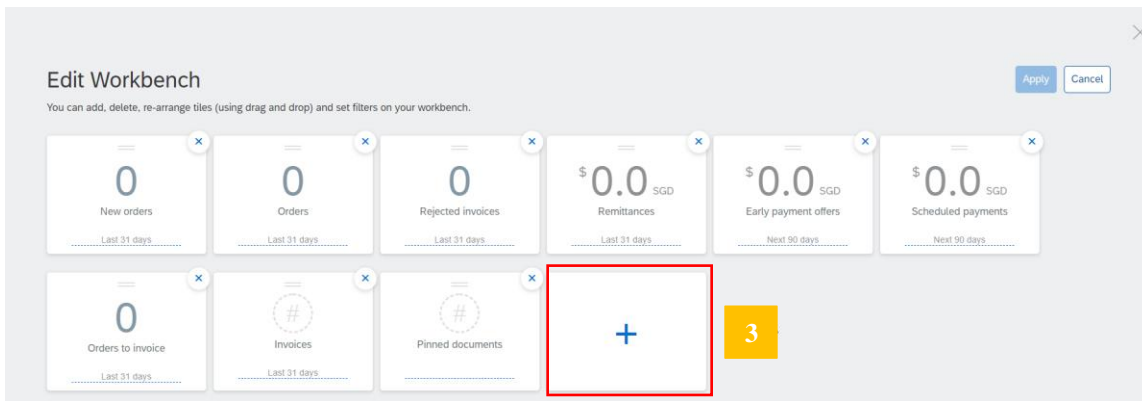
Edit Workbench

Apply Cancel

You can add, delete, re-arrange tiles (using drag and drop) and set filters on your workbench.

0
New orders
Last 31 days

0
Orders
Last 31 days

0
Rejected invoices
Last 31 days

$0.0 SGD
Remittances
Last 31 days

$0.0 SGD
Early payment offers
Next 90 days

$0.0 SGD
Scheduled payments
Next 90 days

0
Orders to invoice
Last 31 days

#
Invoices
Last 31 days

#
Pinned documents

+

3